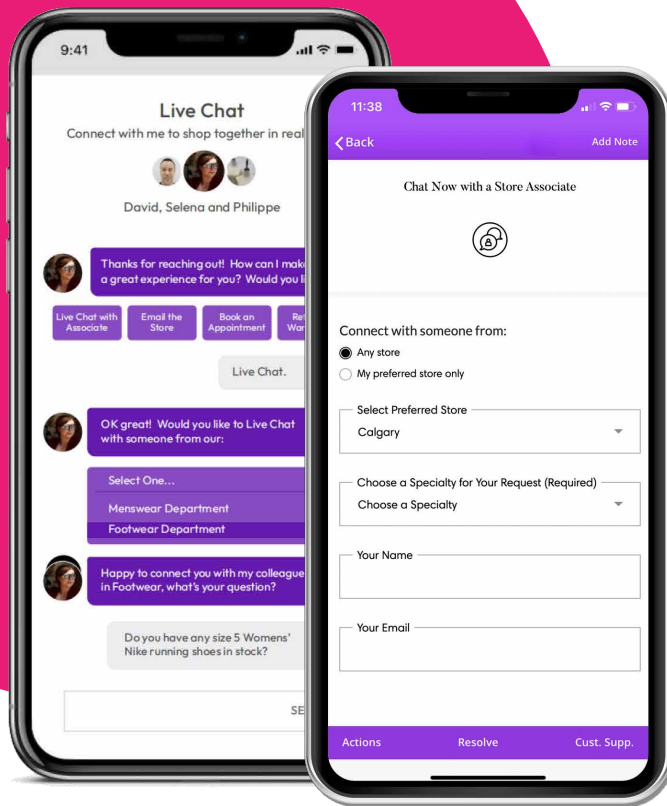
9:41

Live Chat

Connect with me to shop together in real

David, Selena and Philippe

Thanks for reaching out! How can I make a great experience for you? Would you li

Live Chat with Associate

Email the Store

Book an Appointment

Ret War

Live Chat.

OK great! Would you like to Live Chat with someone from our:

Select One...

Menswear Department

Footwear Department

Happy to connect you with my colleague in Footwear, what's your question?

Do you have any size 5 Womens' Nike running shoes in stock?

SE

11:38

Back

Add Note

Chat Now with a Store Associate

Connect with someone from:

Any store

My preferred store only

Select Preferred Store

Calgary

Choose a Specialty for Your Request (Required)

Choose a Specialty

Your Name

Your Email

Actions

Resolve

Cust. Supp.